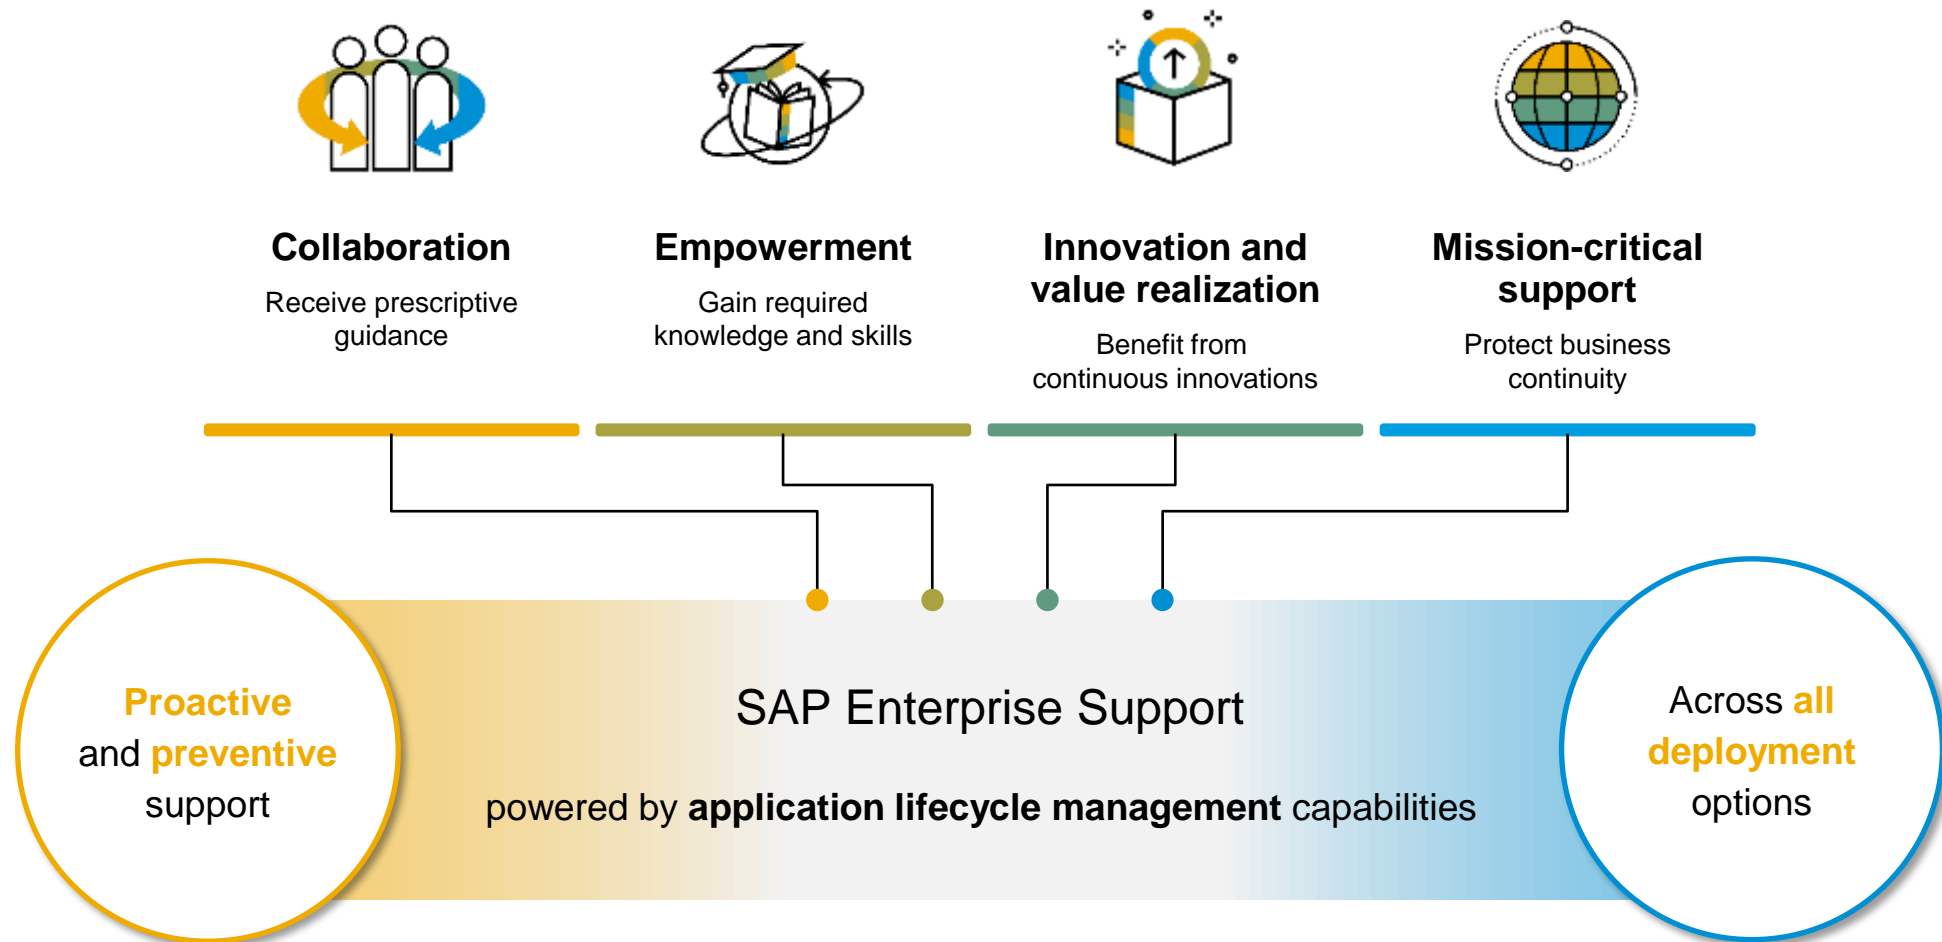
Collaboration

Receive prescriptive guidance

Empowerment

Gain required knowledge and skills

Innovation and value realization

Benefit from continuous innovations

Mission-critical support

Protect business continuity

Proactive and preventive support

SAP Enterprise Support

powered by **application lifecycle management** capabilities

Across all deployment options